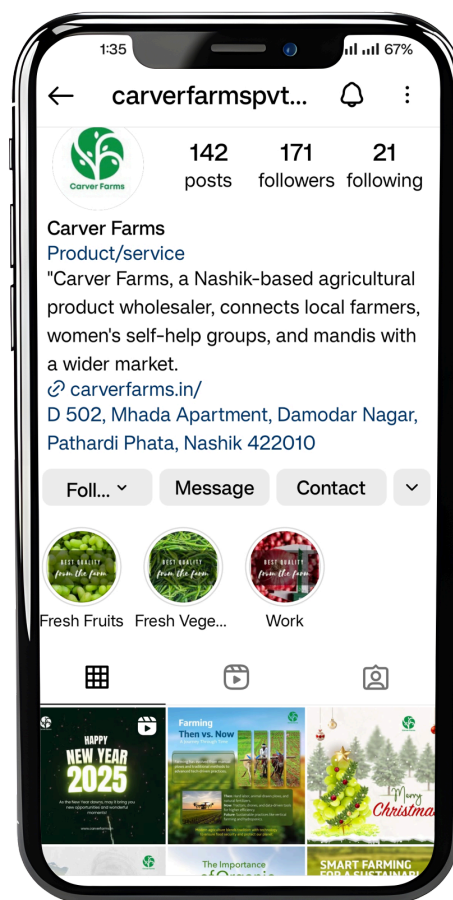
1:35 67%

carverfarmspvt...

Carver Farms

142 posts

171 followers

21 following

Carver Farms
Product/service
"Carver Farms, a Nashik-based agricultural product wholesaler, connects local farmers, women's self-help groups, and mandis with a wider market.
carverfarms.in/
D 502, Mhada Apartment, Damodar Nagar, Pathardi Phata, Nashik 422010

Foll...
Message
Contact

BEST QUALITY from the farm
Fresh Fruits
BEST QUALITY from the farm
Fresh Vege...
BEST QUALITY from the farm
Work

HAPPY NEW YEAR 2025
As the New Year dawns, may it bring you new opportunities and wonderful moments!

Farming Then vs. Now

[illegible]

Merry Christmas

The Importance of Organic

SMART FARMING FOR A SUSTAINABL